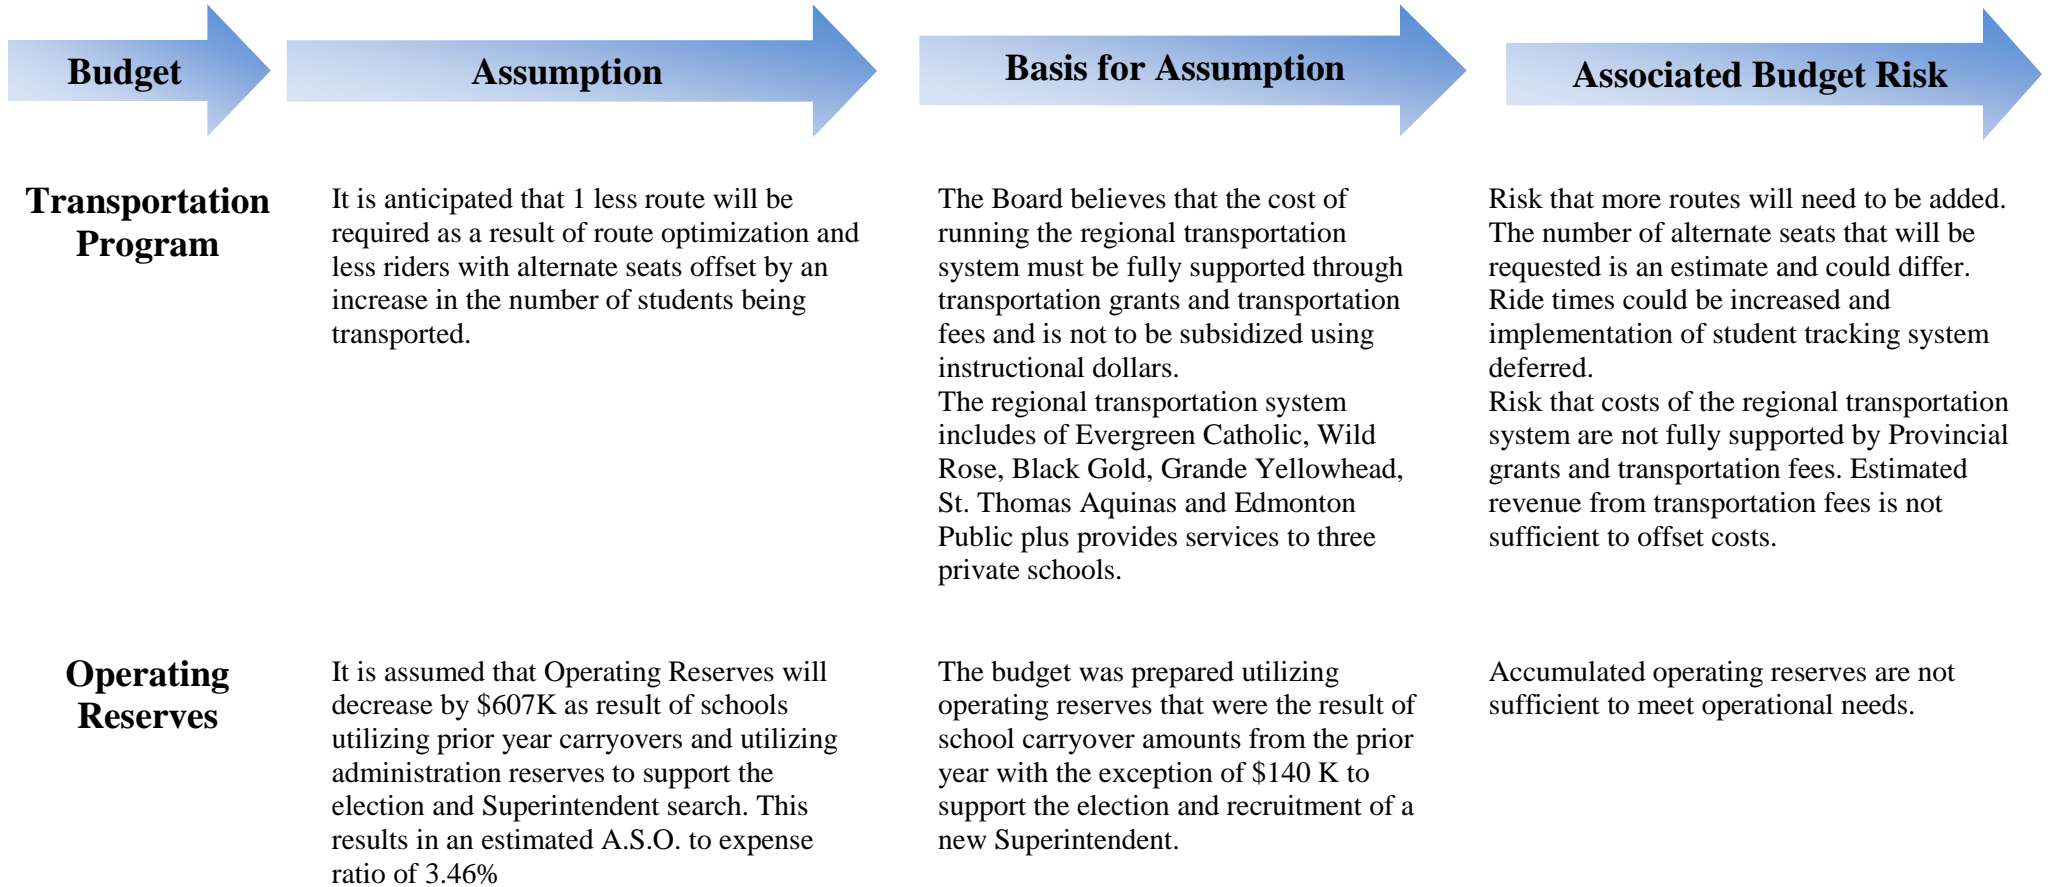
| Budget | Assumption | Basis for Assumption | Associated Budget Risk |
|---|---|---|---|
| Transportation Program | It is anticipated that 1 less route will be required as a result of route optimization and less riders with alternate seats offset by an increase in the number of students being transported. | The Board believes that the cost of running the regional transportation system must be fully supported through transportation grants and transportation fees and is not to be subsidized using instructional dollars. The regional transportation system includes of Evergreen Catholic, Wild Rose, Black Gold, Grande Yellowhead, St. Thomas Aquinas and Edmonton Public plus provides services to three private schools. | Risk that more routes will need to be added. The number of alternate seats that will be requested is an estimate and could differ. Ride times could be increased and implementation of student tracking system deferred. Risk that costs of the regional transportation system are not fully supported by Provincial grants and transportation fees. Estimated revenue from transportation fees is not sufficient to offset costs. |
| Operating Reserves | It is assumed that Operating Reserves will decrease by \$607K as result of schools utilizing prior year carryovers and utilizing administration reserves to support the election and Superintendent search. This results in an estimated A.S.O. to expense ratio of 3.46% | The budget was prepared utilizing operating reserves that were the result of school carryover amounts from the prior year with the exception of \$140 K to support the election and recruitment of a new Superintendent. | Accumulated operating reserves are not sufficient to meet operational needs. |